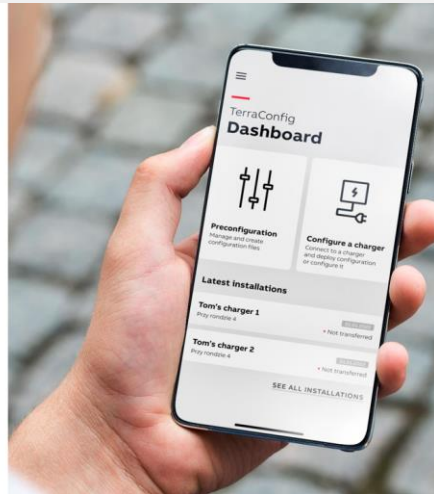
TerraConfig
Dashboard

Preconfiguration
Manage and create configuration files

Configure a charger
Connect to a charger and deploy configuration or configure it

Latest installations

Tom's charger 1
Pray rondele 4
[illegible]
• Not transferred

Tom's charger 2
Pray rondele 4
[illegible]
• Not transferred

SEE ALL INSTALLATIONS